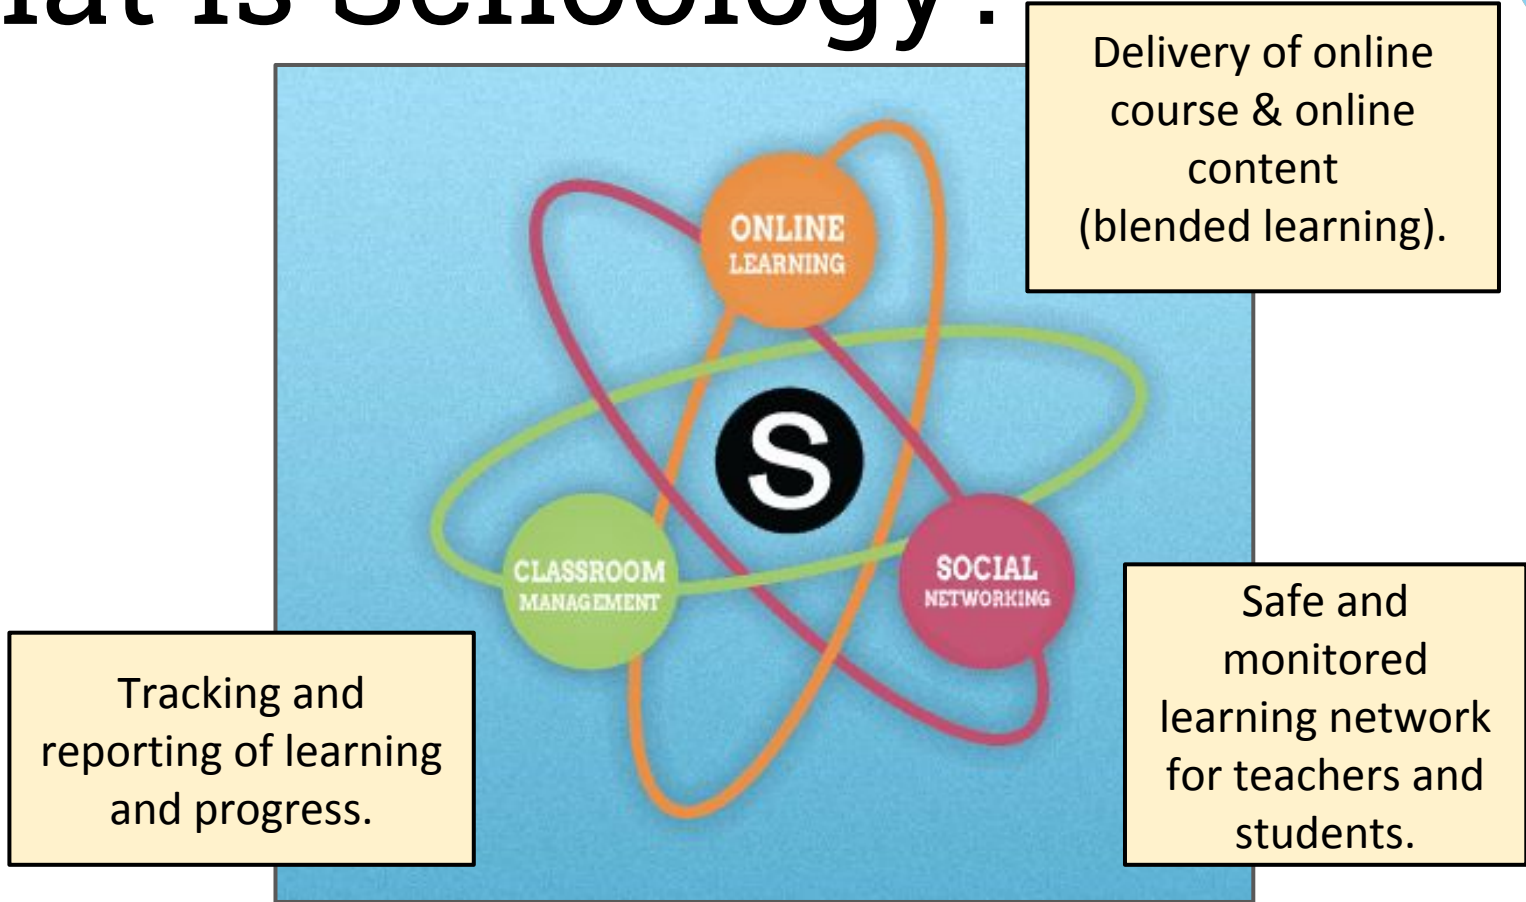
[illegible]at is Schoology?

Delivery of online course & online content (blended learning).

ONLINE LEARNING

S

CLASSROOM MANAGEMENT

SOCIAL NETWORKING

Tracking and reporting of learning and progress.

Safe and monitored learning network for teachers and students.